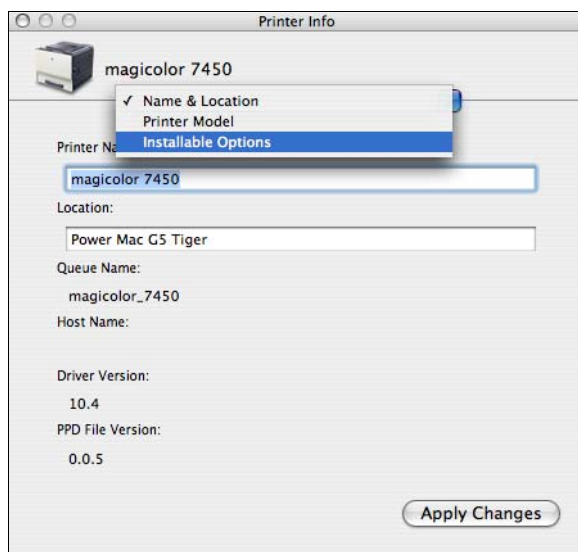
Printer Info

magicolor 7450

✓ Name & Location
Printer Model
Installable Options

Printer Na

magicolor 7450

Location:

Power Mac G5 Tiger

Queue Name:

magicolor_7450

Host Name:

Driver Version:

10.4

PPD File Version:

0.0.5

Apply Changes